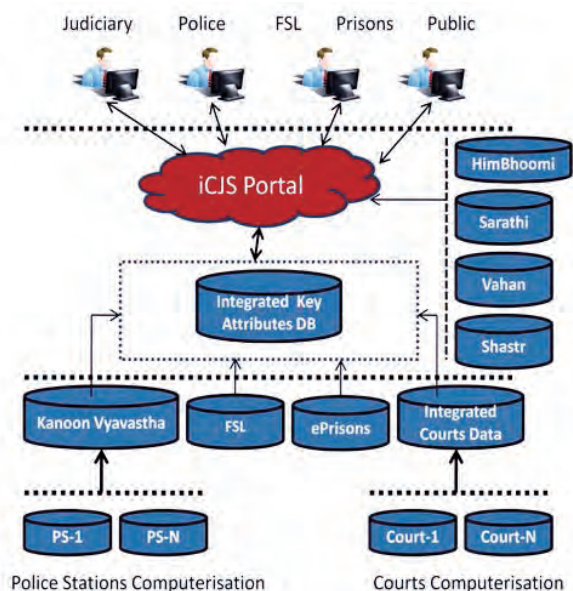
Judiciary
Police
FSL
Prisons
Public

iCJS Portal

HimBhoomi
Sarathi
Vahan
Shastr

Integrated Key Attributes DB

Kanoon Vyavastha
FSL
ePrisons
Integrated Courts Data

PS-1
PS-N
Court-1
Court-N

Police Stations Computerisation
Courts Computerisation